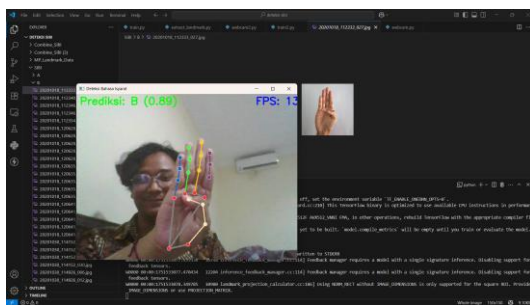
File Edit Selection View Go Run Terminal Help

EXPLORER

train.py

extract_landmark.py

webcam.py

train2.py

20201018_112253_827.jpg

webcam.py

Deteksi Bahasa Isyarat

Prediksi: B (0.89)

FPS: 13

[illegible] Python

off, set the environment variable `TF_ENABLE_ONEDNN_OPTS=0`.

Feedback manager requires a model with a single signature inference. Disabling support for feedback tensors.

OUTLINE

TIMELINE